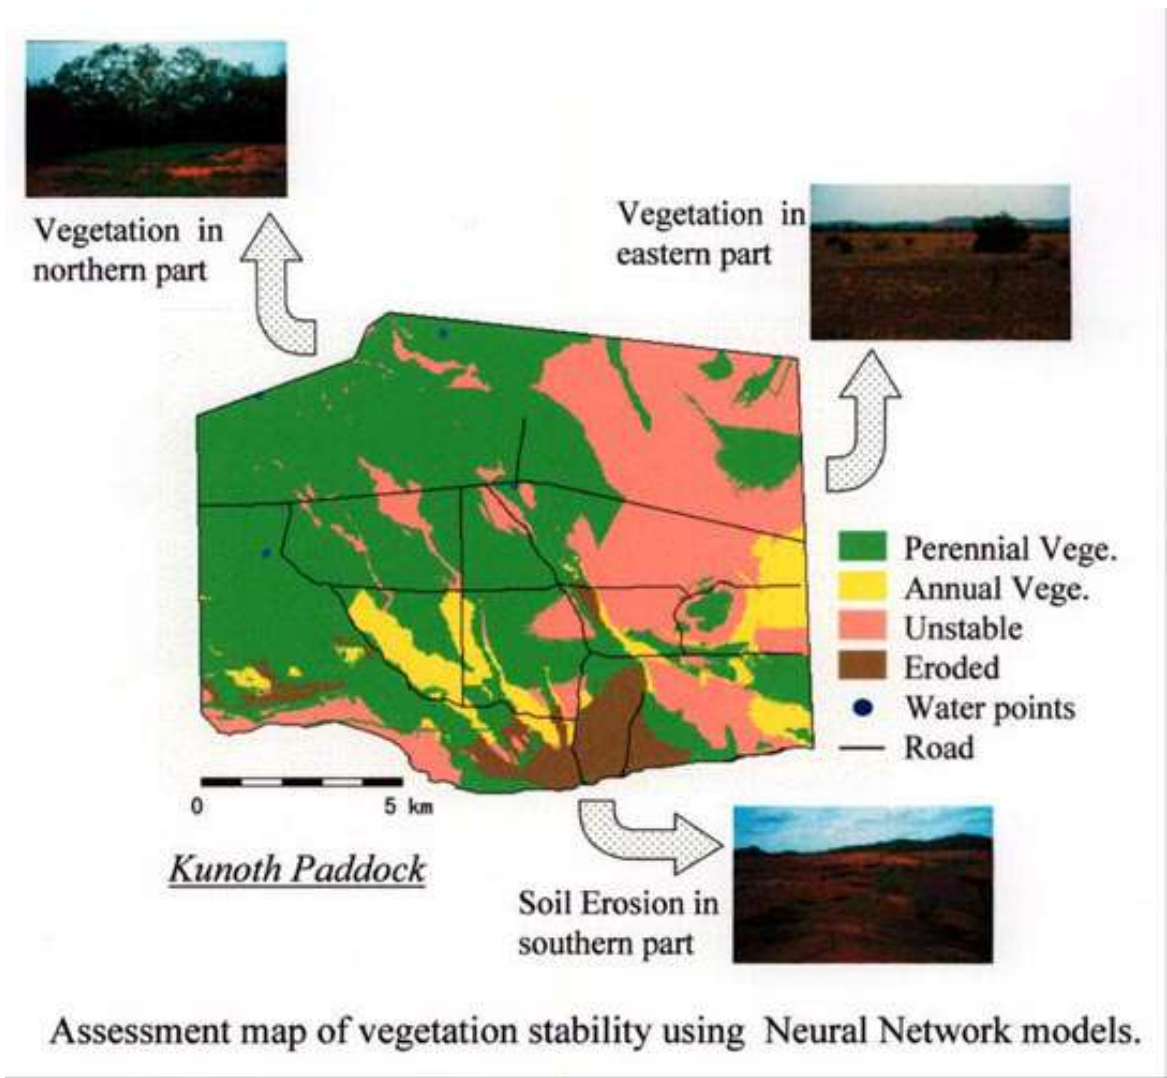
Vegetation in northern part

Vegetation in eastern part

Perennial Vege.
Annual Vege.
Unstable
Eroded
Water points
Road

0 5 km

Kunoth Paddock

Soil Erosion in southern part

Assessment map of vegetation stability using Neural Network models.